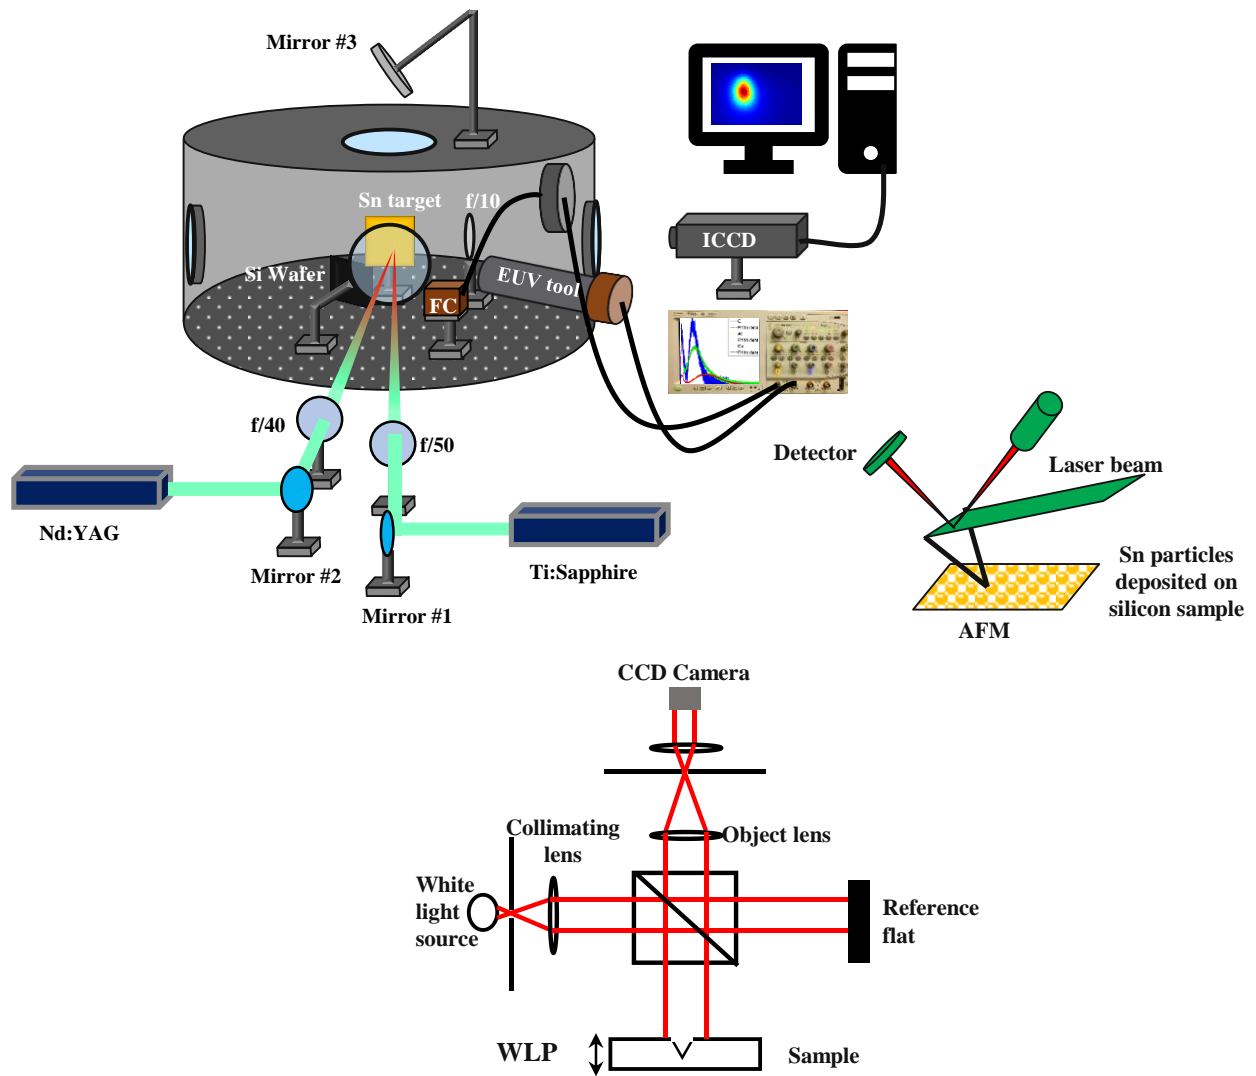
Mirror #3

Sn target

f/10

Si Wafer

FC

EUV tool

ICCD

f/40

f/50

Nd:YAG

Mirror #2

Mirror #1

Ti:Sapphire

Detector

Laser beam

Sn particles deposited on silicon sample

AFM

CCD Camera

Collimating lens

Object lens

White light source

Reference flat

WLP

Sample